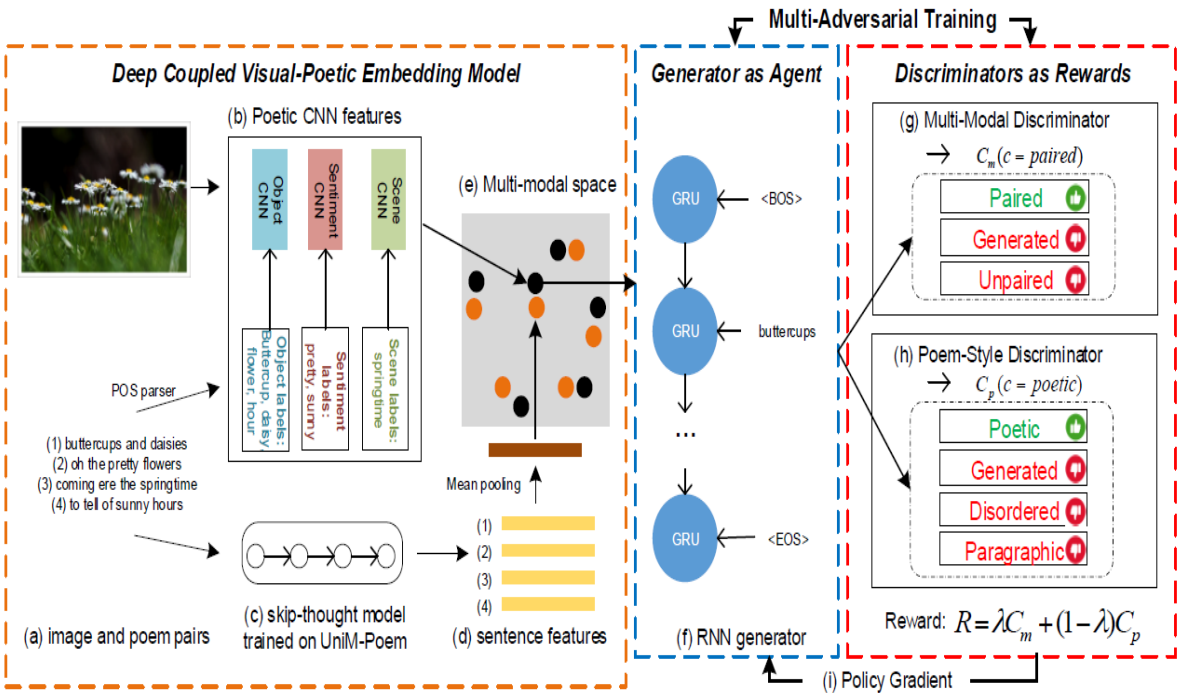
Multi-Adversarial Training

Deep Coupled Visual-Poetic Embedding Model

(b) Poetic CNN features

Object CNN

Sentiment CNN

Scene CNN

Object labels: buttercup, dasy flower, hour

Sentiment labels: pretty, sunny

Scene labels: springtime

POS parser

(1) buttercups and daisies
(2) oh the pretty flowers
(3) coming ere the springtime
(4) to tell of sunny hours

(e) Multi-modal space

Mean pooling

(1)
(2)
(3)
(4)

(c) skip-thought model trained on UniM-Poem

(a) image and poem pairs

(d) sentence features

Generator as Agent

GRU

<BOS>

GRU

buttercups

...

GRU

<EOS>

(f) RNN generator

Discriminators as Rewards

(g) Multi-Modal Discriminator

$\rightarrow$ $C_m(c = paired)$

Paired

Generated

Unpaired

(h) Poem-Style Discriminator

$\rightarrow$ $C_p(c = poetic)$

Poetic

Generated

Disordered

Paragraphic

Reward: $R = \lambda C_m + (1-\lambda)C_p$

(i) Policy Gradient